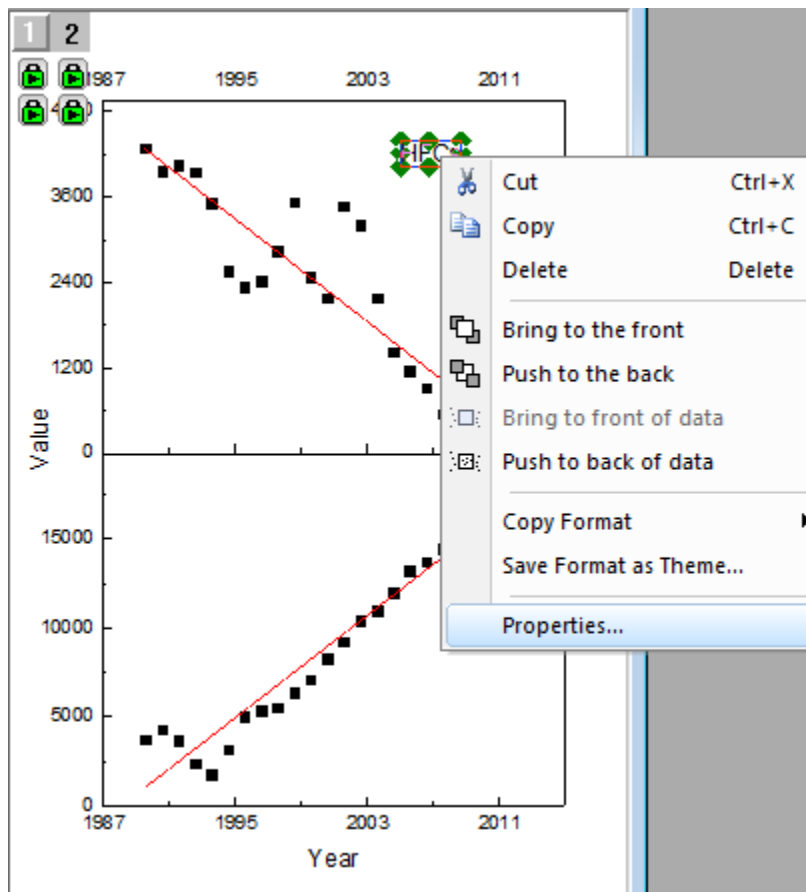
1 2

1987 1995 2003 2011

HFC

3600

2400

1200

0

Value

15000

10000

5000

0

1987 1995 2003 2011

Year

Cut Ctrl+X
Copy Ctrl+C
Delete Delete
Bring to the front
Push to the back
Bring to front of data
Push to back of data
Copy Format
Save Format as Theme...
Properties...